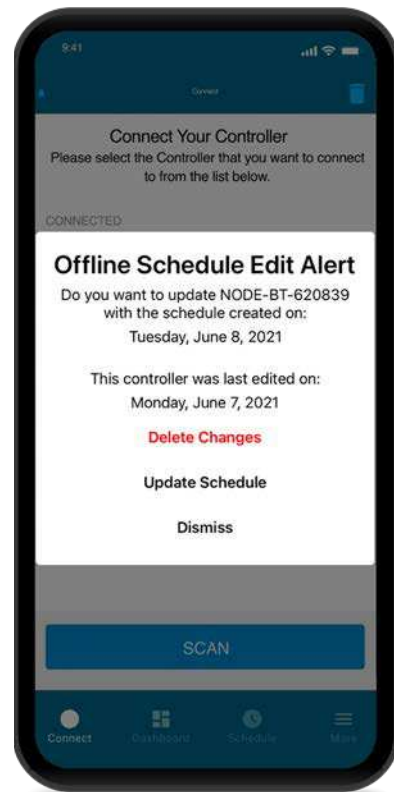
9:41

Connect

Connect Your Controller
Please select the Controller that you want to connect to from the list below.

CONNECTED

Offline Schedule Edit Alert
Do you want to update NODE-BT-620839 with the schedule created on:
Tuesday, June 8, 2021

This controller was last edited on:
Monday, June 7, 2021

Delete Changes

Update Schedule

Dismiss

SCAN

Connect
Dashboard
Schedule
More